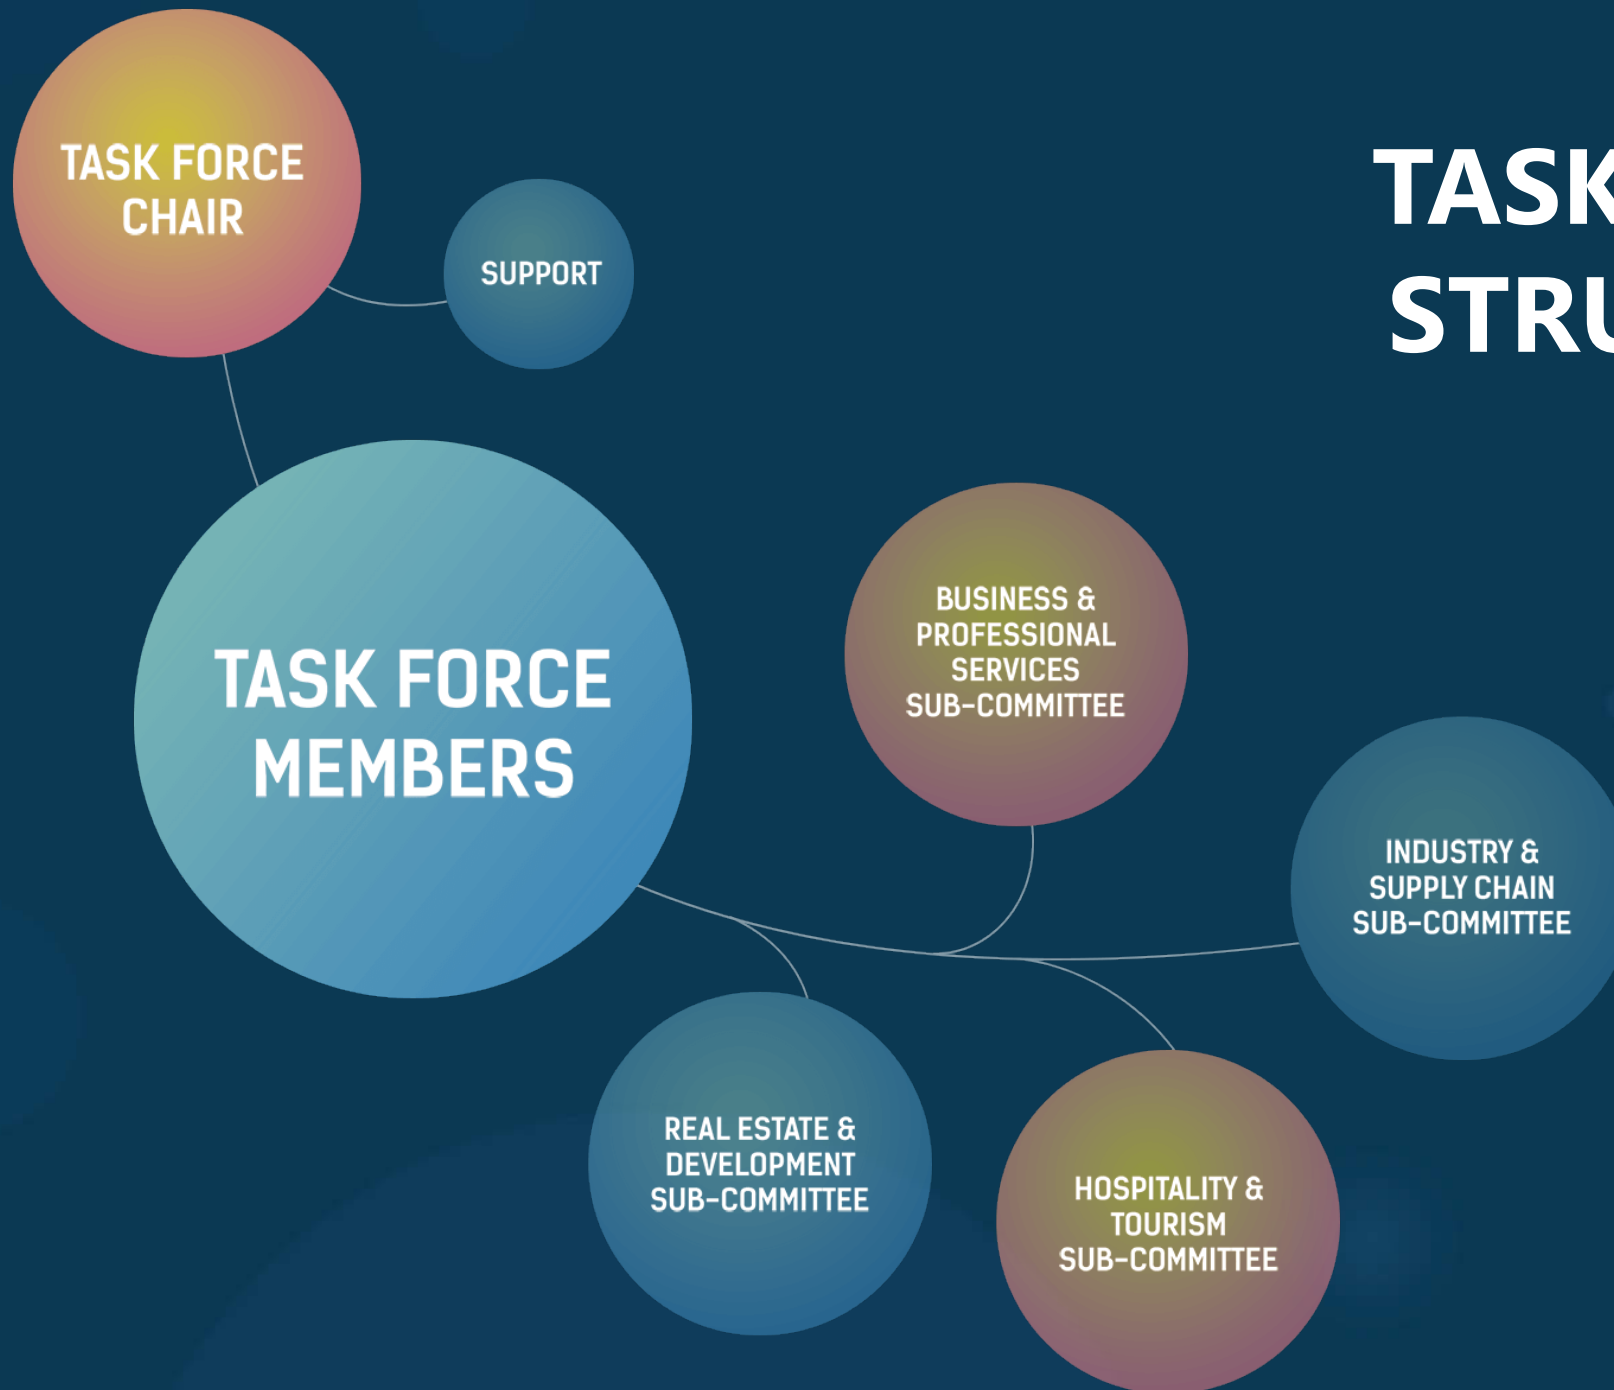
TASK FORCE CHAIR

SUPPORT

TASK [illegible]
STRU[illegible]

TASK FORCE MEMBERS

BUSINESS & PROFESSIONAL SERVICES SUB-COMMITTEE

INDUSTRY & SUPPLY CHAIN SUB-COMMITTEE

REAL ESTATE & DEVELOPMENT SUB-COMMITTEE

HOSPITALITY & TOURISM SUB-COMMITTEE